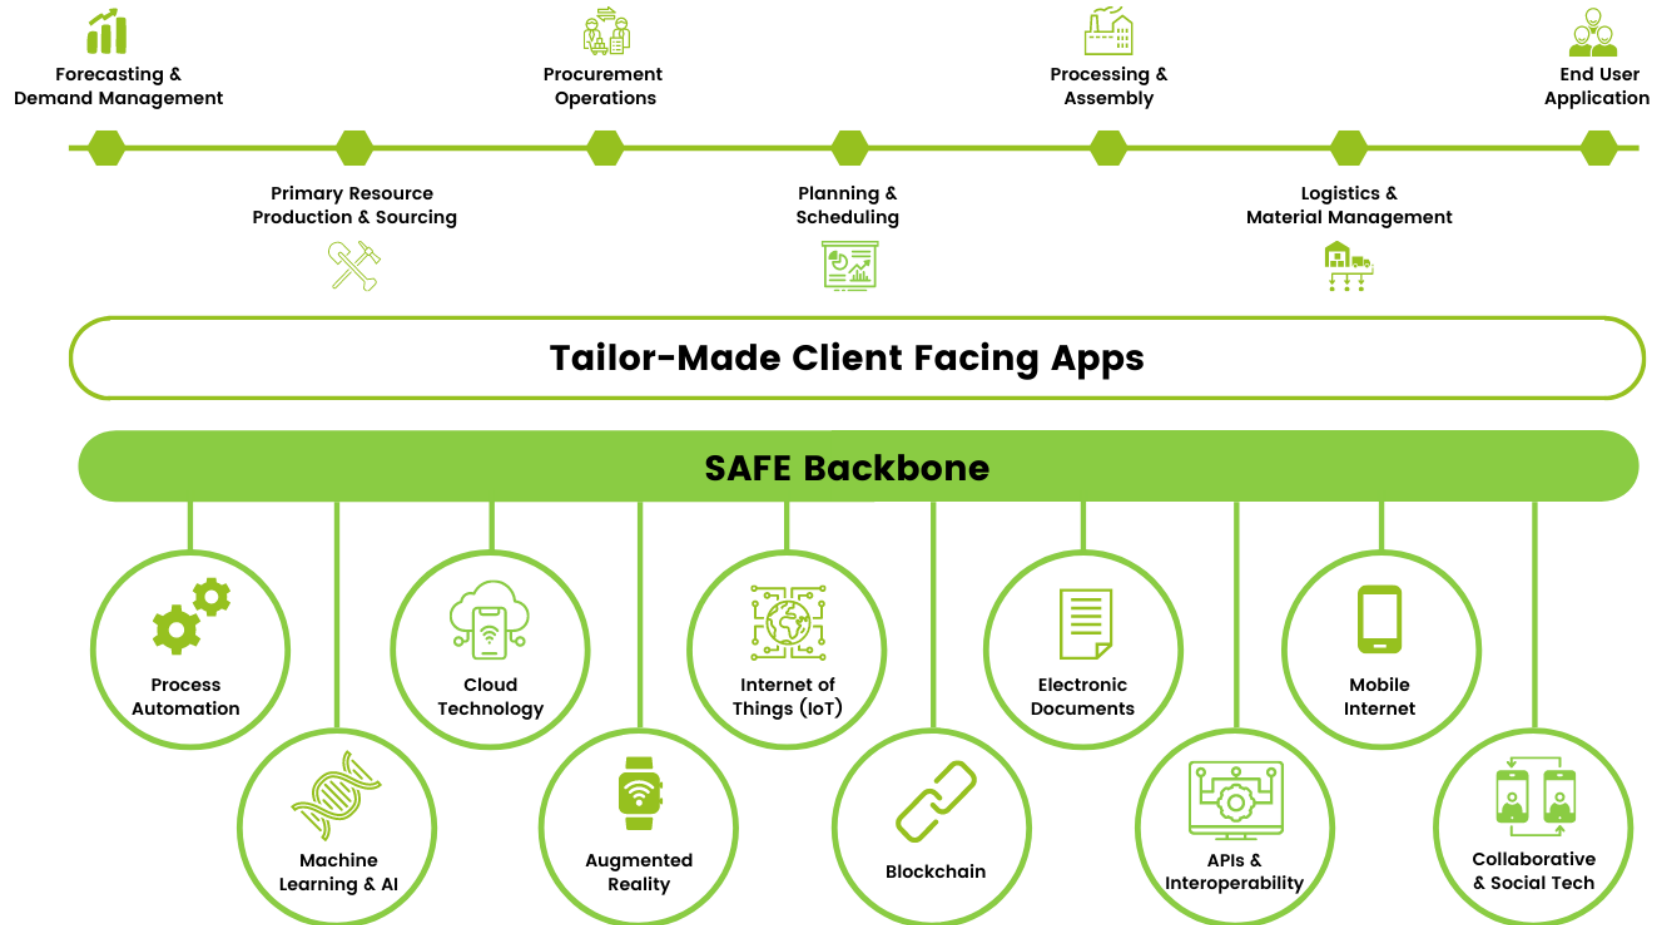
Forecasting & Demand Management

Procurement Operations

Processing & Assembly

End User Application

Primary Resource Production & Sourcing

Planning & Scheduling

Logistics & Material Management

Tailor-Made Client Facing Apps

SAFE Backbone

Process Automation

Cloud Technology

Internet of Things (IoT)

Electronic Documents

Mobile Internet

Machine Learning & AI

Augmented Reality

Blockchain

APIs & Interoperability

Collaborative & Social Tech